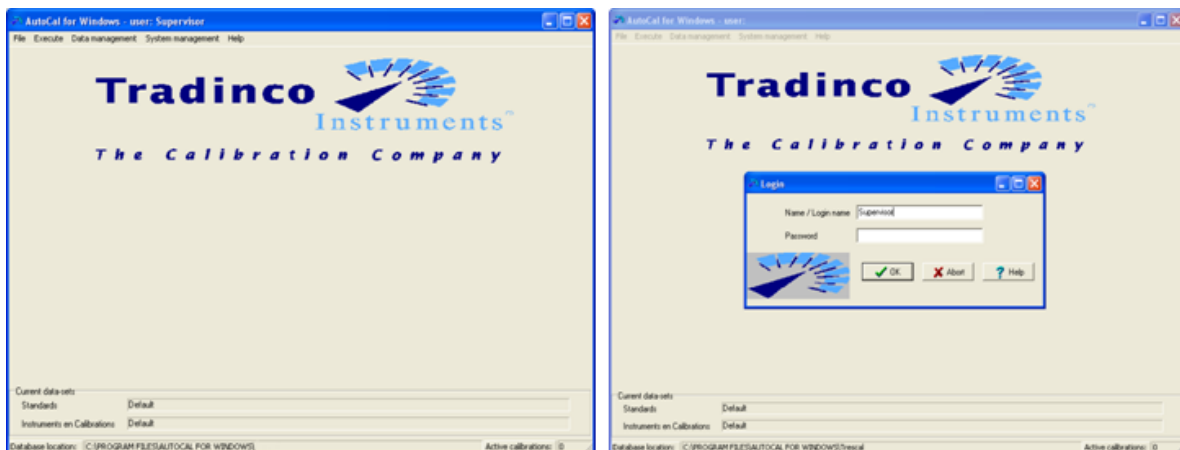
AutoCal for Windows - user: Supervisor

File Execute Data management System management Help

Tradinco Instruments™

The Calibration Company

Current data-sets

Standards Default

Instruments en Calibrations Default

Database location: C:\PROGRAM FILES\AUTOCAL FOR WINDOWS\ Active calibrations: 0

AutoCal for Windows - user:

File Execute Data management System management Help

Tradinco Instruments™

The Calibration Company

Login

Name / Login name Supervisor

Password

OK Abort Help

Current data-sets

Standards Default

Instruments en Calibrations Default

Database location: C:\PROGRAM FILES\AUTOCAL FOR WINDOWS\Tresical Active calibrations: 0